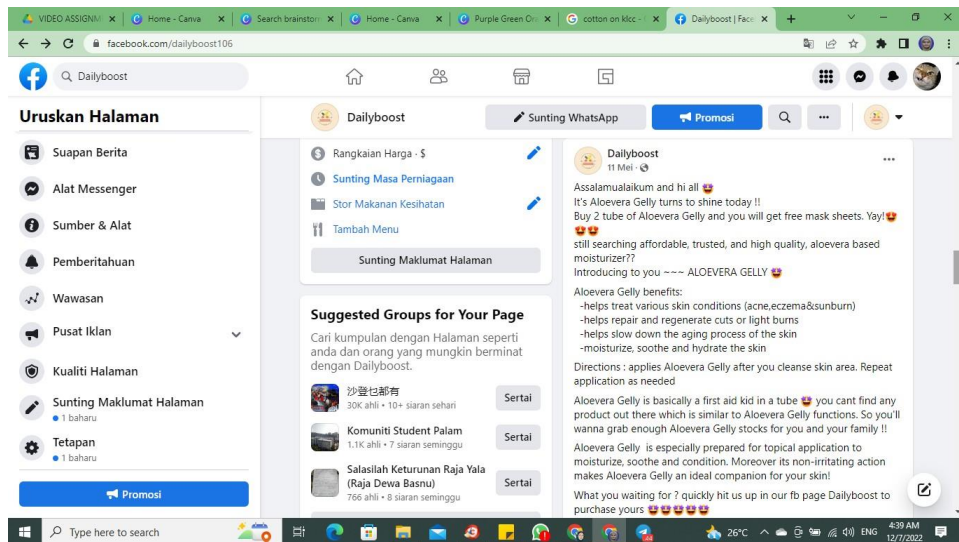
VIDEO ASSIGNM | Home - Canva | Search brainstorm | Home - Canva | Purple Green Or | cotton on klcc | Dailyboost | Face

facebook.com/dailyboost106

Dailyboost

Uruskan Halaman

Suapan Berita

Alat Messenger

Sumber & Alat

Pemberitahuan

Wawasan

Pusat Iklan

Kualiti Halaman

Sunting Maklumat Halaman
• 1 baharu

Tetapan
• 1 baharu

Promosi

Dailyboost

Sunting WhatsApp

Promosi

Rangkaian Harga · $

Sunting Masa Perniagaan

Stor Makanan Kesihatan

Tambah Menu

Sunting Maklumat Halaman

Suggested Groups for Your Page

Cari kumpulan dengan Halaman seperti anda dan orang yang mungkin berminat dengan Dailyboost.

沙登乜都有
30K ahli • 10+ siaran sehari
Sertai

Komuniti Student Palam
1.1K ahli • 7 siaran seminggu
Sertai

Salasilah Keturunan Raja Yala (Raja Dewa Basnu)
766 ahli • 8 siaran seminggu
Sertai

Dailyboost
11 Mei ·

Assalamualaikum and hi all
It's Aloevera Gelly turns to shine today !!
Buy 2 tube of Aloevera Gelly and you will get free mask sheets. Yay!
still searching affordable, trusted, and high quality, aloevera based moisturizer??
Introducing to you ~~~ ALOEVERA GELLY

Aloevera Gelly benefits:
-helps treat various skin conditions (acne,eczema&sunburn)
-helps repair and regenerate cuts or light burns
-helps slow down the aging process of the skin
-moisturize, soothe and hydrate the skin

Directions : applies Aloevera Gelly after you cleanse skin area. Repeat application as needed

Aloevera Gelly is basically a first aid kid in a tube you cant find any product out there which is similar to Aloevera Gelly functions. So you'll wanna grab enough Aloevera Gelly stocks for you and your family !!

Aloevera Gelly is especially prepared for topical application to moisturize, soothe and condition. Moreover its non-irritating action makes Aloevera Gelly an ideal companion for your skin!

What you waiting for ? quickly hit us up in our fb page Dailyboost to purchase yours

Type here to search

26°C ENG 4:39 AM 12/7/2022